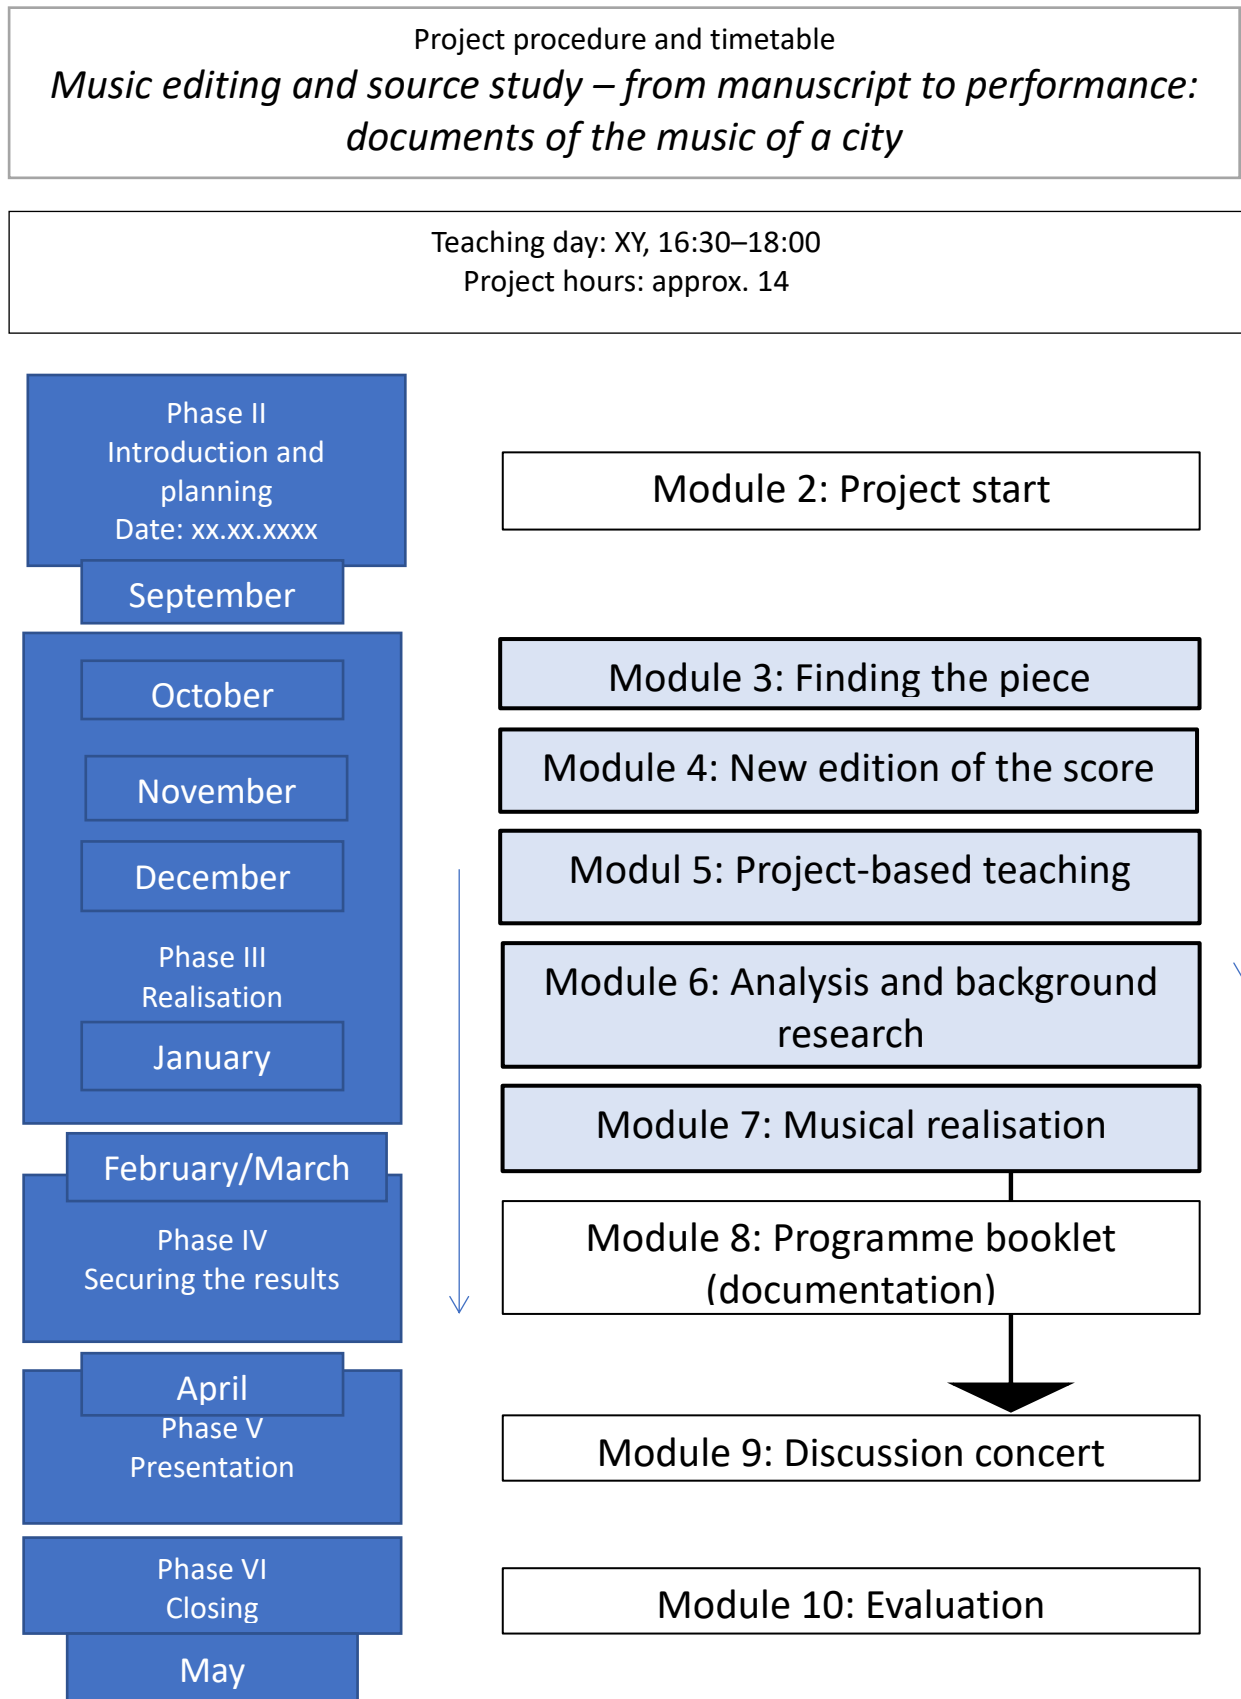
Project procedure and timetable

*Music editing and source study – from manuscript to performance: documents of the music of a city*

Teaching day: XY, 16:30–18:00
Project hours: approx. 14

Phase II
Introduction and planning
Date: xx.xx.xxxx

September

Module 2: Project start

October

November

December

Phase III
Realisation

January

Module 3: Finding the piece

Module 4: New edition of the score

Modul 5: Project-based teaching

Module 6: Analysis and background research

Module 7: Musical realisation

February/March

Phase IV
Securing the results

Module 8: Programme booklet (documentation)

April

Phase V
Presentation

Module 9: Discussion concert

Phase VI
Closing

May

Module 10: Evaluation